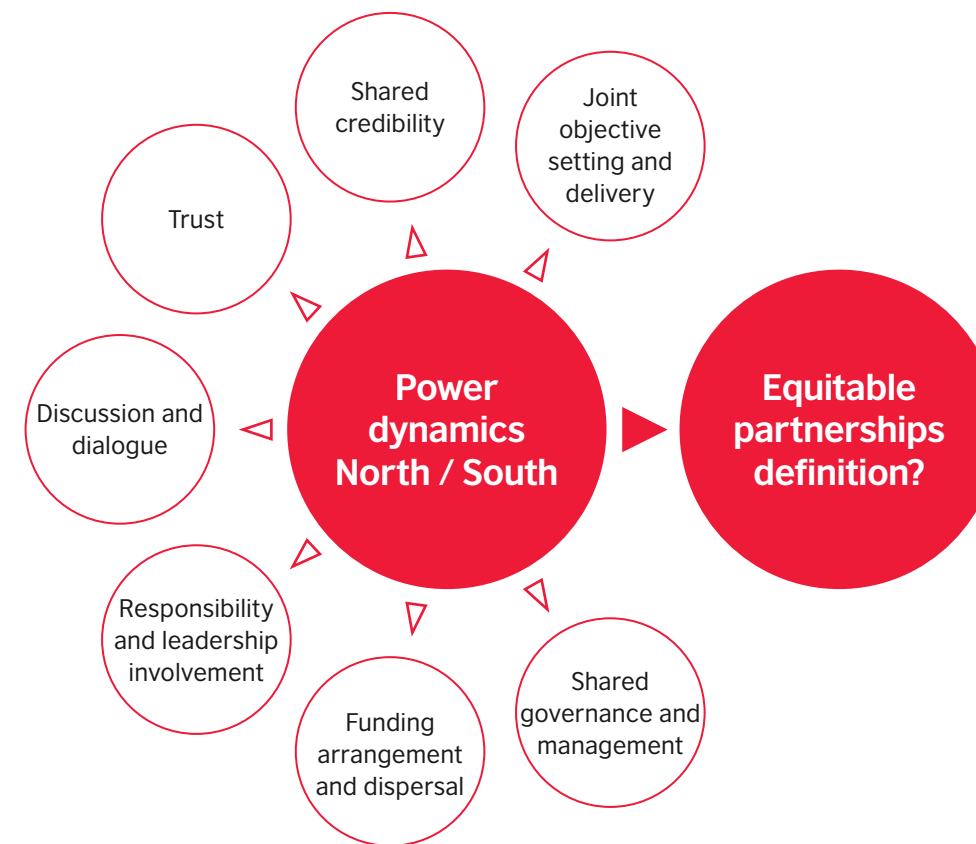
Shared credibility

Joint objective setting and delivery

Trust

Power dynamics North / South

Equitable partnerships definition?

Discussion and dialogue

Responsibility and leadership involvement

Funding arrangement and dispersal

Shared governance and management